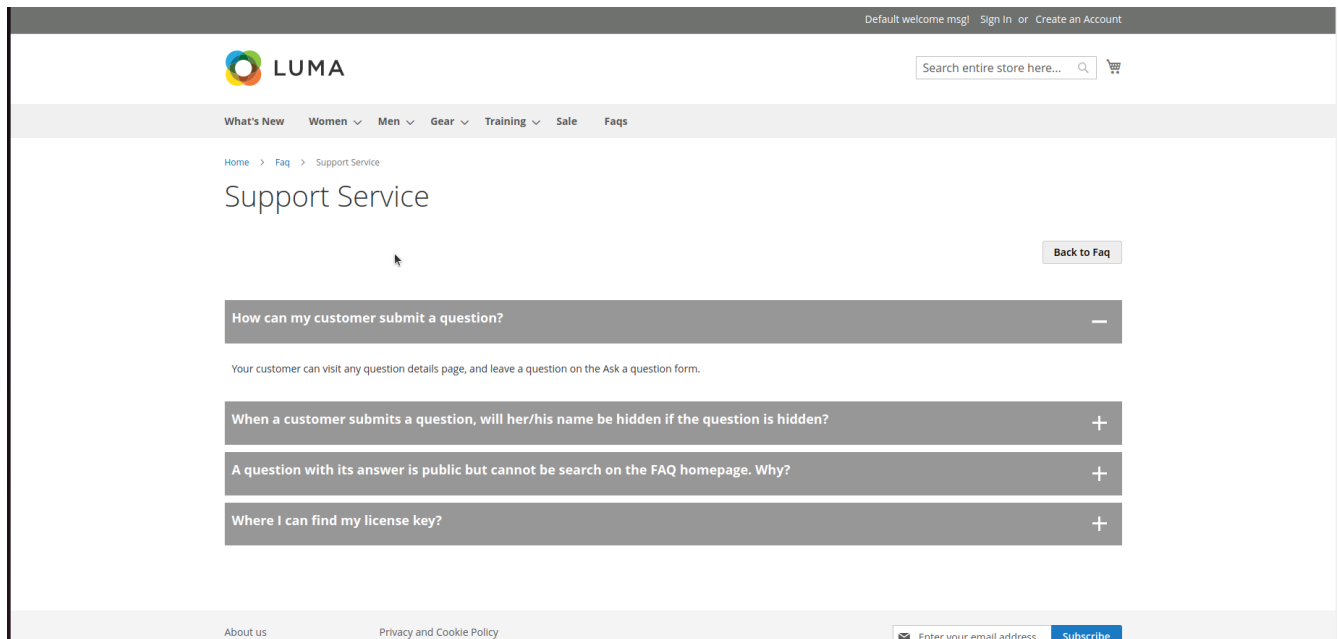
Default welcome msg! Sign In or Create an Account

LUMA

Search entire store here...

What's New Women Men Gear Training Sale Faqs

Home > Faq > Support Service

Support Service

Back to Faq

How can my customer submit a question?

Your customer can visit any question details page, and leave a question on the Ask a question form.

When a customer submits a question, will her/his name be hidden if the question is hidden?

A question with its answer is public but cannot be search on the FAQ homepage. Why?

Where I can find my license key?

About us Privacy and Cookie Policy

Enter your email address Subscribe